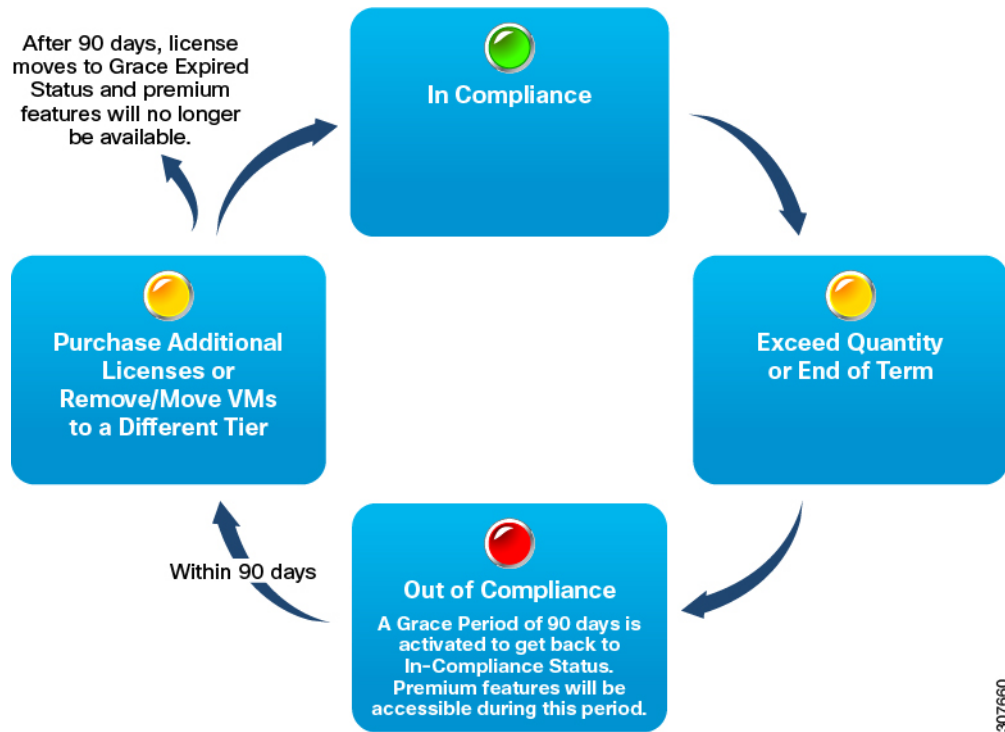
After 90 days, license moves to Grace Expired Status and premium features will no longer be available.

In Compliance

Purchase Additional Licenses or Remove/Move VMs to a Different Tier

Exceed Quantity or End of Term

Within 90 days

Out of Compliance

A Grace Period of 90 days is activated to get back to In-Compliance Status. Premium features will be accessible during this period.

307660